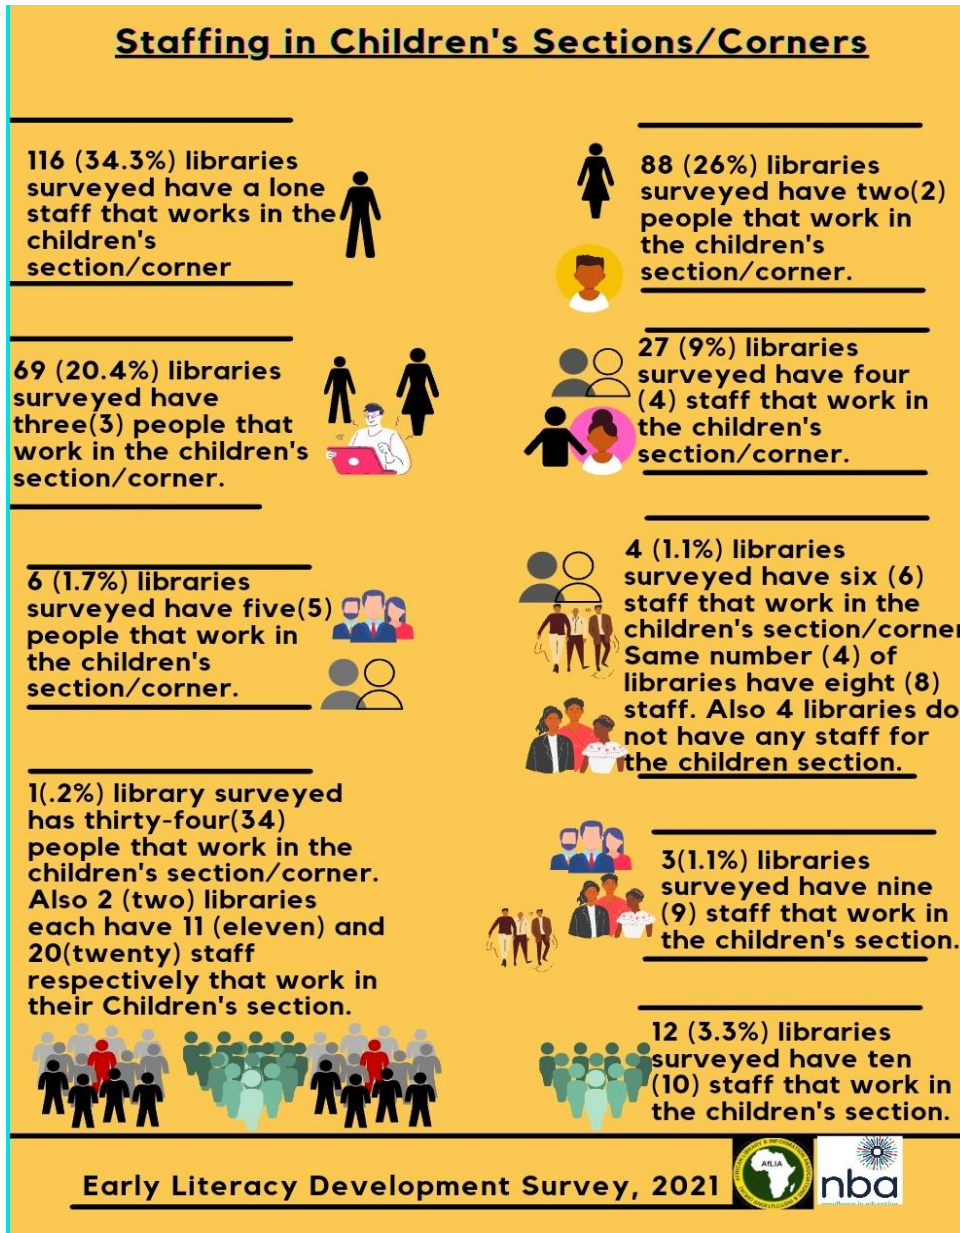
Staffing in Children's Sections/Corners

116 (34.3%) libraries surveyed have a lone staff that works in the children's section/corner

88 (26%) libraries surveyed have two(2) people that work in the children's section/corner.

69 (20.4%) libraries surveyed have three(3) people that work in the children's section/corner.

27 (9%) libraries surveyed have four (4) staff that work in the children's section/corner.

6 (1.7%) libraries surveyed have five(5) people that work in the children's section/corner.

4 (1.1%) libraries surveyed have six (6) staff that work in the children's section/corner. Same number (4) of libraries have eight (8) staff. Also 4 libraries do not have any staff for the children section.

1(.2%) library surveyed has thirty-four(34) people that work in the children's section/corner. Also 2 (two) libraries each have 11 (eleven) and 20(twenty) staff respectively that work in their Children's section.

3(1.1%) libraries surveyed have nine (9) staff that work in the children's section.

12 (3.3%) libraries surveyed have ten (10) staff that work in the children's section.

Early Literacy Development Survey, 2021

AfLIA

nba